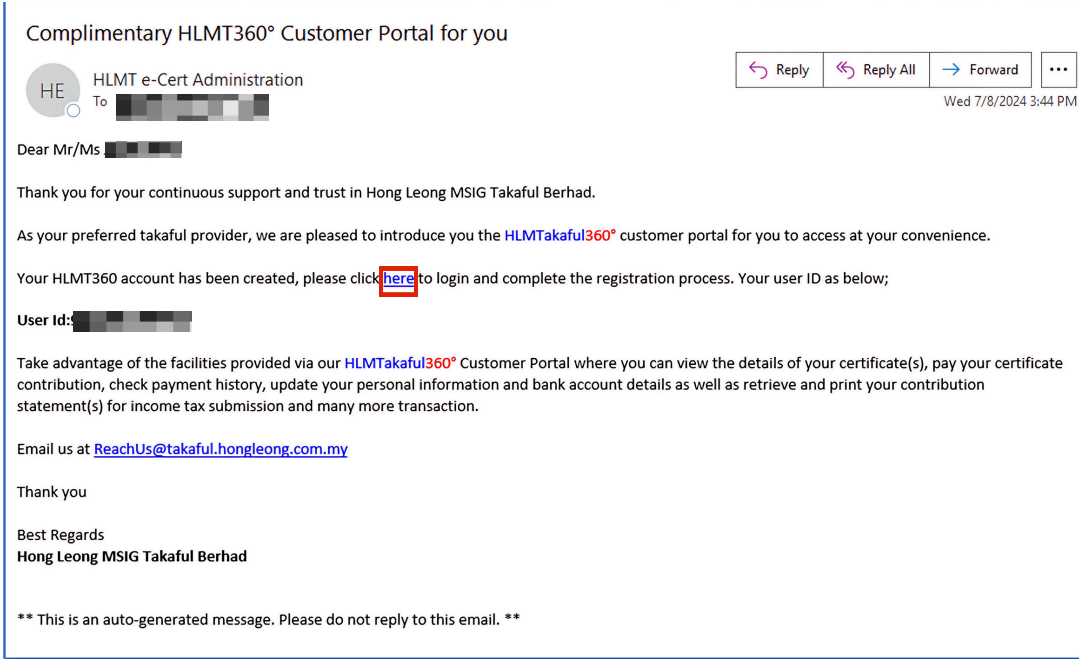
Complimentary HLMT360° Customer Portal for you

HE

HLMT e-Cert Administration

To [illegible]

Reply

Reply All

Forward

...

Wed 7/8/2024 3:44 PM

Dear Mr/Ms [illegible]

Thank you for your continuous support and trust in Hong Leong MSIG Takaful Berhad.

As your preferred takaful provider, we are pleased to introduce you the HLMTakaful360° customer portal for you to access at your convenience.

Your HLMT360 account has been created, please click here to login and complete the registration process. Your user ID as below;

**User Id:**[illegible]

Take advantage of the facilities provided via our HLMTakaful360° Customer Portal where you can view the details of your certificate(s), pay your certificate contribution, check payment history, update your personal information and bank account details as well as retrieve and print your contribution statement(s) for income tax submission and many more transaction.

Email us at ReachUs@takaful.hongleong.com.my

Thank you

Best Regards
**Hong Leong MSIG Takaful Berhad**

** This is an auto-generated message. Please do not reply to this email. **